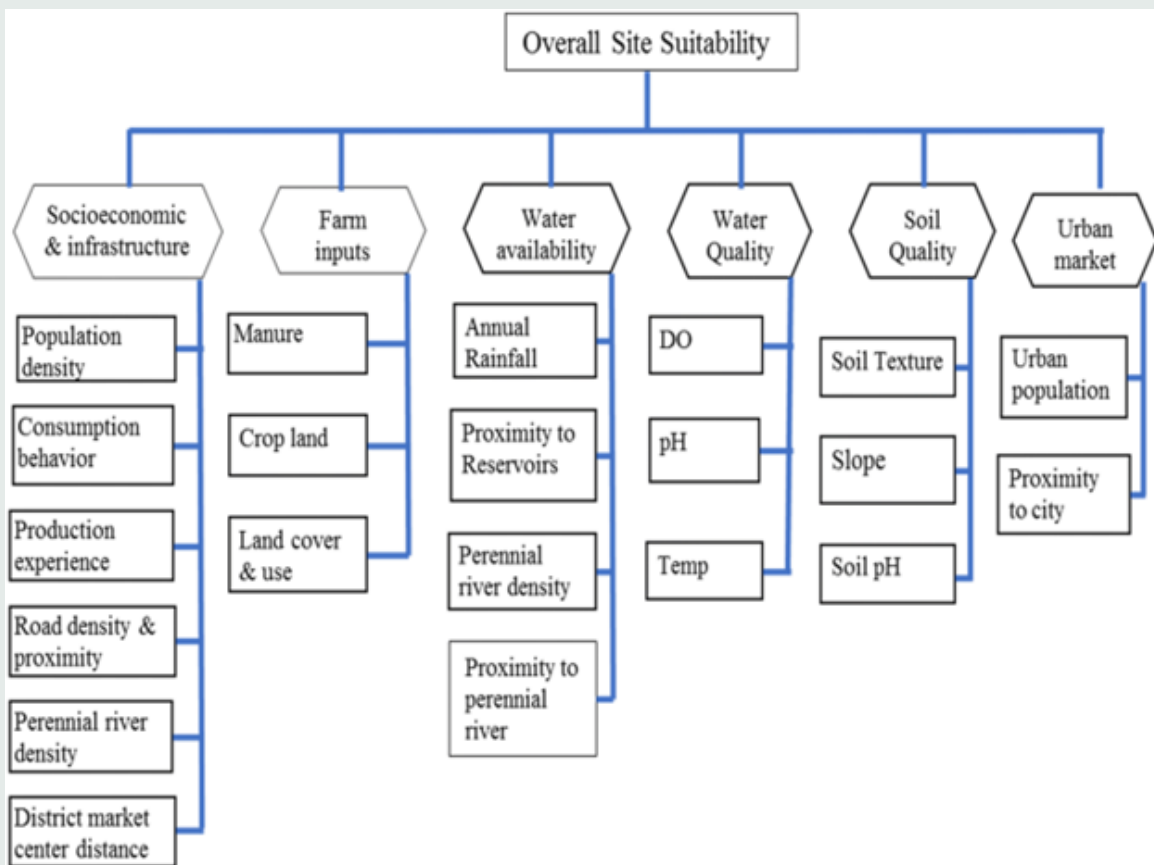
Overall Site Suitability

Socioeconomic & infrastructure

Population density

Consumption behavior

Production experience

Road density & proximity

Perennial river density

District market center distance

Farm inputs

Manure

Crop land

Land cover & use

Water availability

Annual Rainfall

Proximity to Reservoirs

Perennial river density

Proximity to perennial river

Water Quality

DO

pH

Temp

Soil Quality

Soil Texture

Slope

Soil pH

Urban market

Urban population

Proximity to city